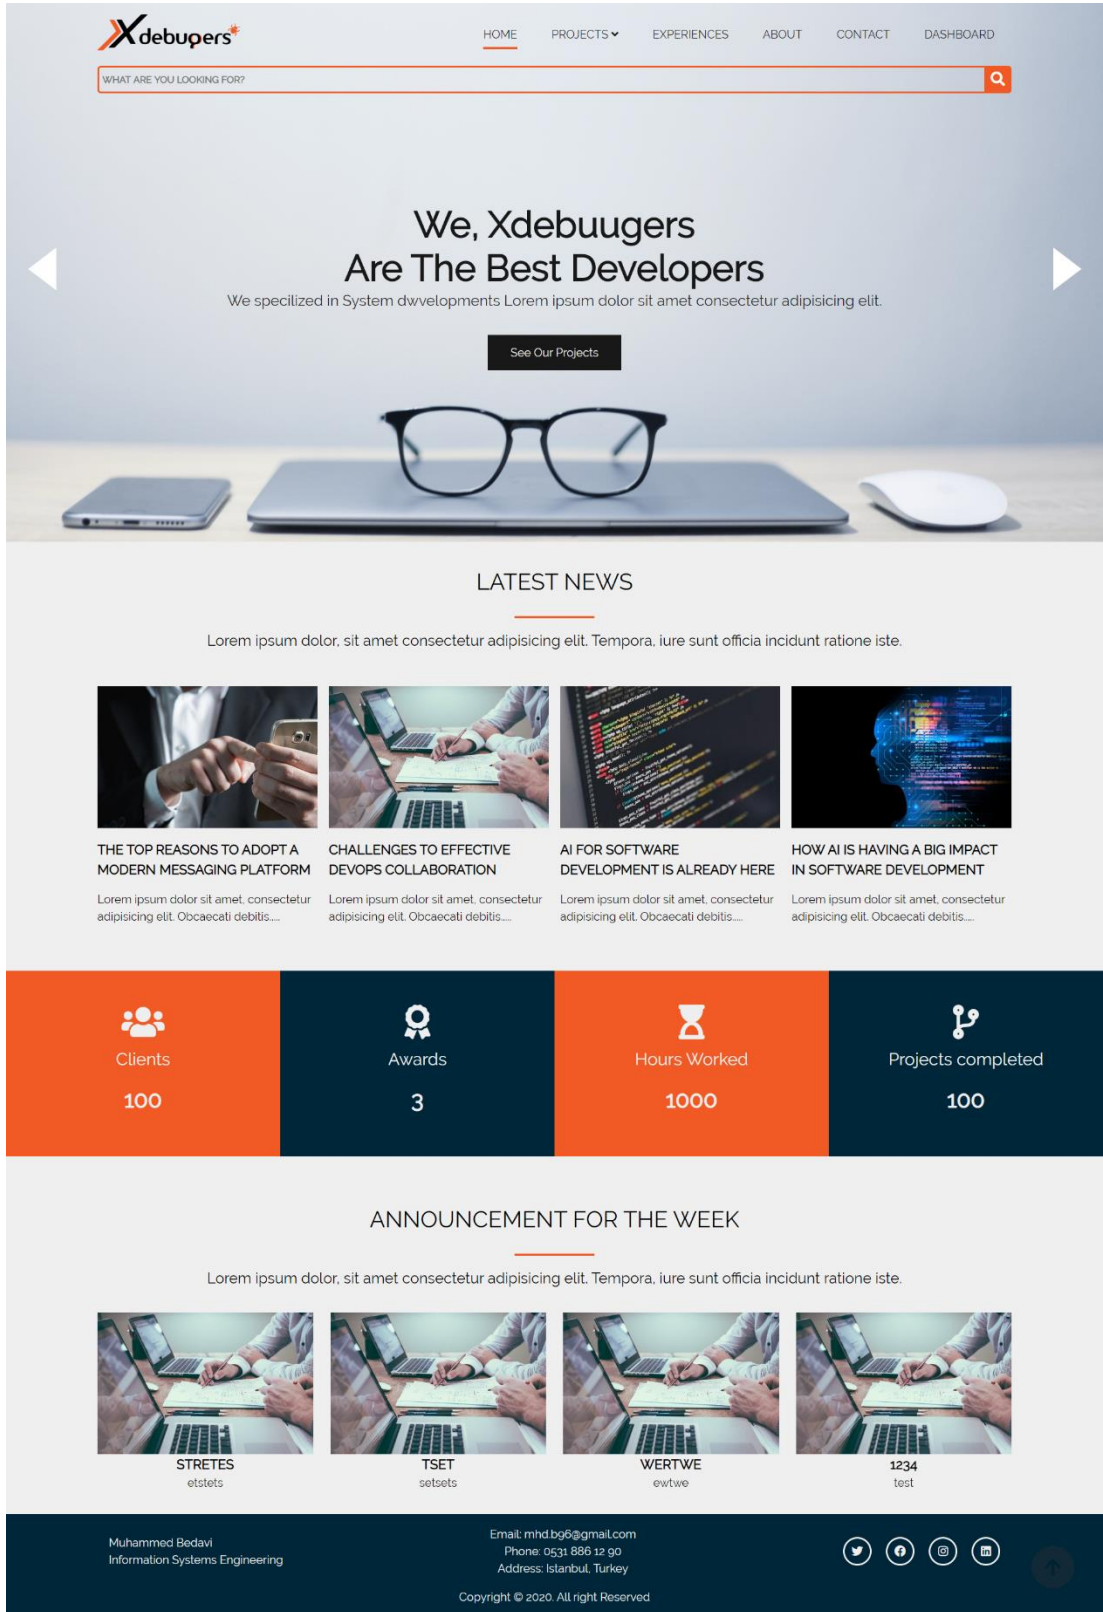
Xdebugers

HOME PROJECTS EXPERIENCES ABOUT CONTACT DASHBOARD

WHAT ARE YOU LOOKING FOR?

We, Xdebuugers
Are The Best Developers

We specilized in System dwvelopments Lorem ipsum dolor sit amet consectetur adipisicing elit.

See Our Projects

LATEST NEWS

Lorem ipsum dolor, sit amet consectetur adipisicing elit. Tempora, iure sunt officia incidunt ratione iste.

THE TOP REASONS TO ADOPT A MODERN MESSAGING PLATFORM

Lorem ipsum dolor sit amet, consectetur adipisicing elit. Obcaecati debitis....

CHALLENGES TO EFFECTIVE DEVOPS COLLABORATION

Lorem ipsum dolor sit amet, consectetur adipisicing elit. Obcaecati debitis....

AI FOR SOFTWARE DEVELOPMENT IS ALREADY HERE

Lorem ipsum dolor sit amet, consectetur adipisicing elit. Obcaecati debitis....

HOW AI IS HAVING A BIG IMPACT IN SOFTWARE DEVELOPMENT

Lorem ipsum dolor sit amet, consectetur adipisicing elit. Obcaecati debitis....

Clients
100

Awards
3

Hours Worked
1000

Projects completed
100

ANNOUNCEMENT FOR THE WEEK

Lorem ipsum dolor, sit amet consectetur adipisicing elit. Tempora, iure sunt officia incidunt ratione iste.

STRETES
etstets

TSET
setsets

WERTWE
ewtwe

1234
test

Muhammed Bedavi
Information Systems Engineering

Email: mhd.b96@gmail.com
Phone: 0531 886 12 90
Address: Istanbul, Turkey

Copyright © 2020. All right Reserved